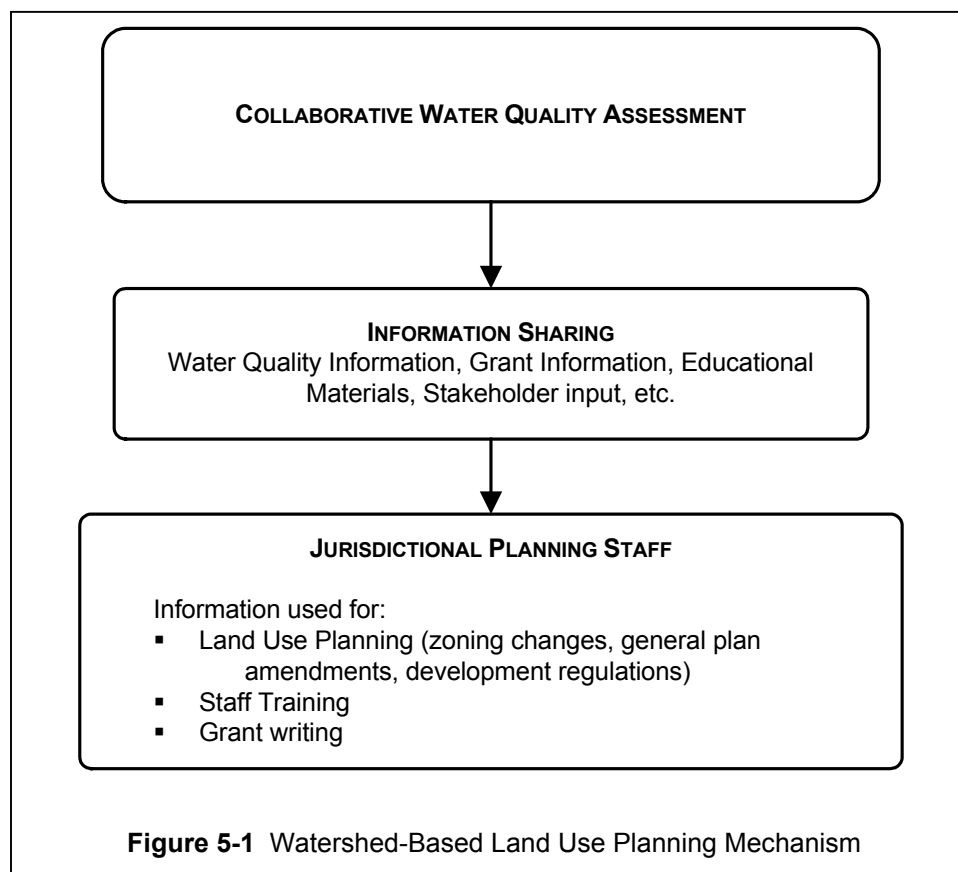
COLLABORATIVE WATER QUALITY ASSESSMENT

INFORMATION SHARING
Water Quality Information, Grant Information, Educational Materials, Stakeholder input, etc.

JURISDICTIONAL PLANNING STAFF

Information used for:
- Land Use Planning (zoning changes, general plan amendments, development regulations)
- Staff Training
- Grant writing

**Figure 5-1** Watershed-Based Land Use Planning Mechanism